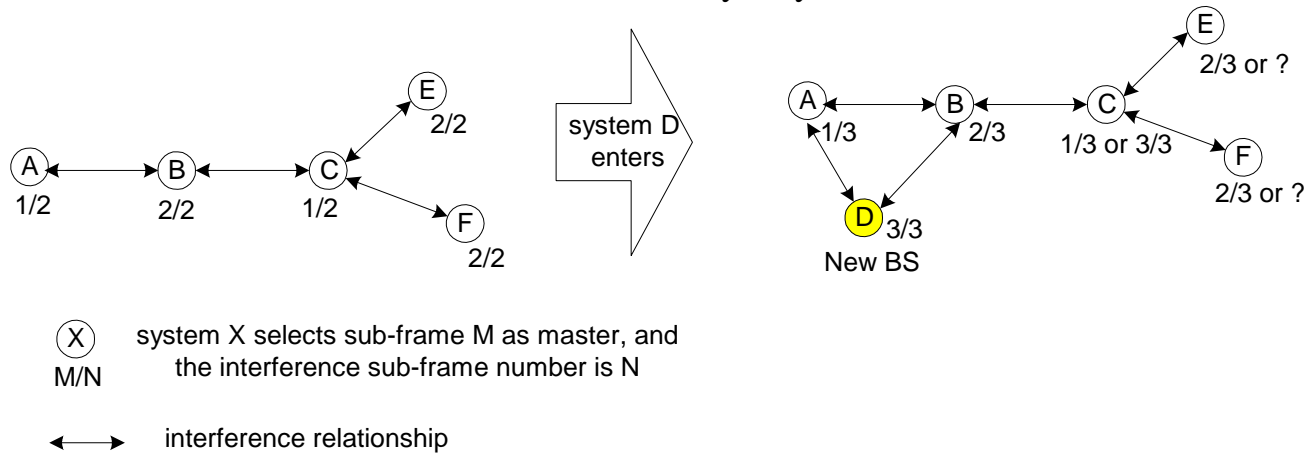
A
1/2
B
2/2
C
1/2
E
2/2
F
2/2

system D enters

A
1/3
B
2/3
C
1/3 or 3/3
E
2/3 or ?
F
2/3 or ?
D
3/3
New BS

X
M/N
system X selects sub-frame M as master, and the interference sub-frame number is N

interference relationship